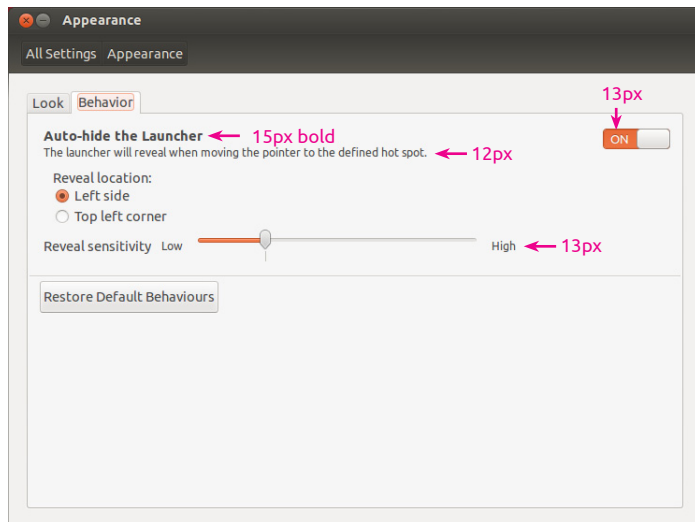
Appearance

All Settings Appearance

Look Behavior

13px

Auto-hide the Launcher 15px bold

ON

The launcher will reveal when moving the pointer to the defined hot spot. 12px

Reveal location:

Left side

Top left corner

Reveal sensitivity Low High 13px

Restore Default Behaviours